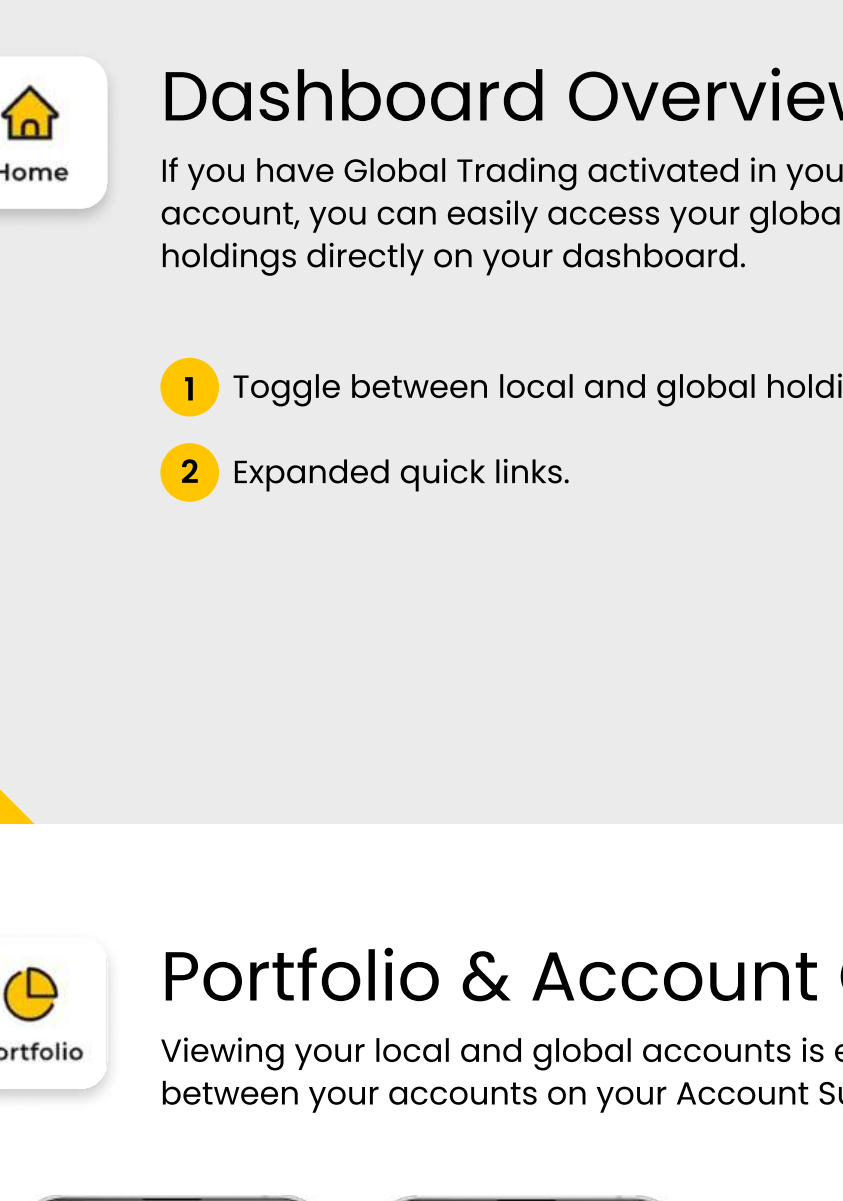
Home

Dashboard Overview

If you have Global Trading activated in you account, you can easily access your globa holdings directly on your dashboard.

1 Toggle between local and global holdi

2 Expanded quick links.

ortfolio

Portfolio & Account

Viewing your local and global accounts is e between your accounts on your Account S